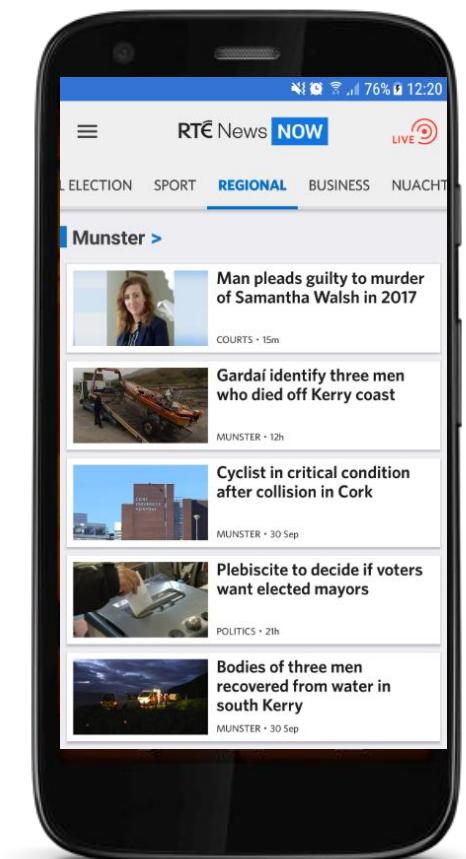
76% 12:20

RTÉ News NOW

LIVE

L ELECTION SPORT REGIONAL BUSINESS NUACHT

Munster >

Man pleads guilty to murder of Samantha Walsh in 2017

COURTS • 15m

Gardaí identify three men who died off Kerry coast

MUNSTER • 12h

Cyclist in critical condition after collision in Cork

MUNSTER • 30 Sep

Plebiscite to decide if voters want elected mayors

POLITICS • 21h

Bodies of three men recovered from water in south Kerry

MUNSTER • 30 Sep